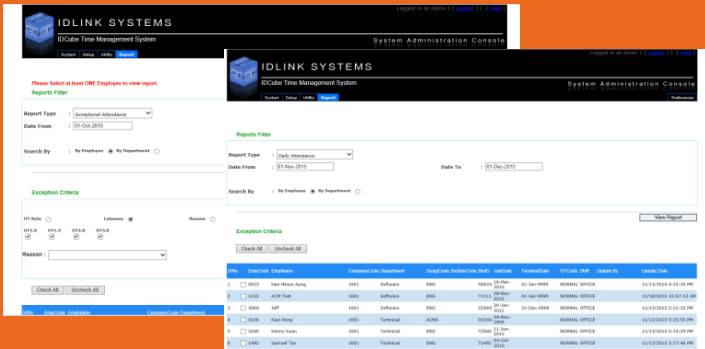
IDLINK SYSTEMS

IDCube Time Management System

Logged in as demo | Logout | | Help

System Administration Console

System Setup Utility Report

Please Select at least ONE Employee to view report.

Reports Filter

Report Type Exceptional Attendance

Date From 01-Oct-2015

Search By By Employee By Department

Exception Criteria

OT Rate Lateness Reason

OT1.5 OT1.5 OT2.0 OT3.0

Reason

Check All Uncheck All

S/No EmpCode EmpName CompanyCode Department

IDLINK SYSTEMS

IDCube Time Management System

Logged in as demo | Logout | | Help

System Administration Console

System Setup Utility Report

Preferences

Reports Filter

Report Type Daily Attendance

Date From 01-Nov-2015

Date To 01-Dec-2015

Search By By Employee By Department

View Report

Exception Criteria

Check All Uncheck All

| S/No | | EmpCode | EmpName | CompanyCode | Department | DesigCode | SectionCode | ShiftID | JoinDate | TerminatDate | OTCode | Shift | Update By | Update Date |
|---|---|---|---|---|---|---|---|---|---|---|---|---|---|
| 1 | | 0003 | Hee Htoon Aung | 1001 | Software | ENG | | 00031 | 16-Mar-2010 | 01-Jan-9999 | NORMAL OFFICE | | | 11/13/2015 4:35:36 PM |
| 2 | | 1122 | ACM Test | 1001 | Software | ENG | | T1112 | 19-Nov-2011 | 01-Jan-9999 | NORMAL OFFICE | | | 11/18/2015 10:57:11 AM |
| 3 | | 3069 | Jeff | 1001 | Software | ENG | | 33069 | 20-Jan-2011 | 31-Dec-9998 | NORMAL OFFICE | | | 11/13/2015 4:35:37 PM |
| 4 | | 1003 | Kian Peng | 1001 | Technical | ACRA | | 25160 | 04-Nov-2010 | | NORMAL OFFICE | | | 11/13/2015 5:25:55 PM |
| 5 | | 2000 | Kenny Yuan | 1001 | Technical | ENG | | T3040 | 11-Jan-2012 | | NORMAL OFFICE | | | 11/13/2015 5:19:34 PM |
| 6 | | 1492 | Samuel Tan | 1001 | Technical | ENG | | T1492 | 04-Oct-2010 | | NORMAL OFFICE | | | 11/13/2015 5:17:46 PM |